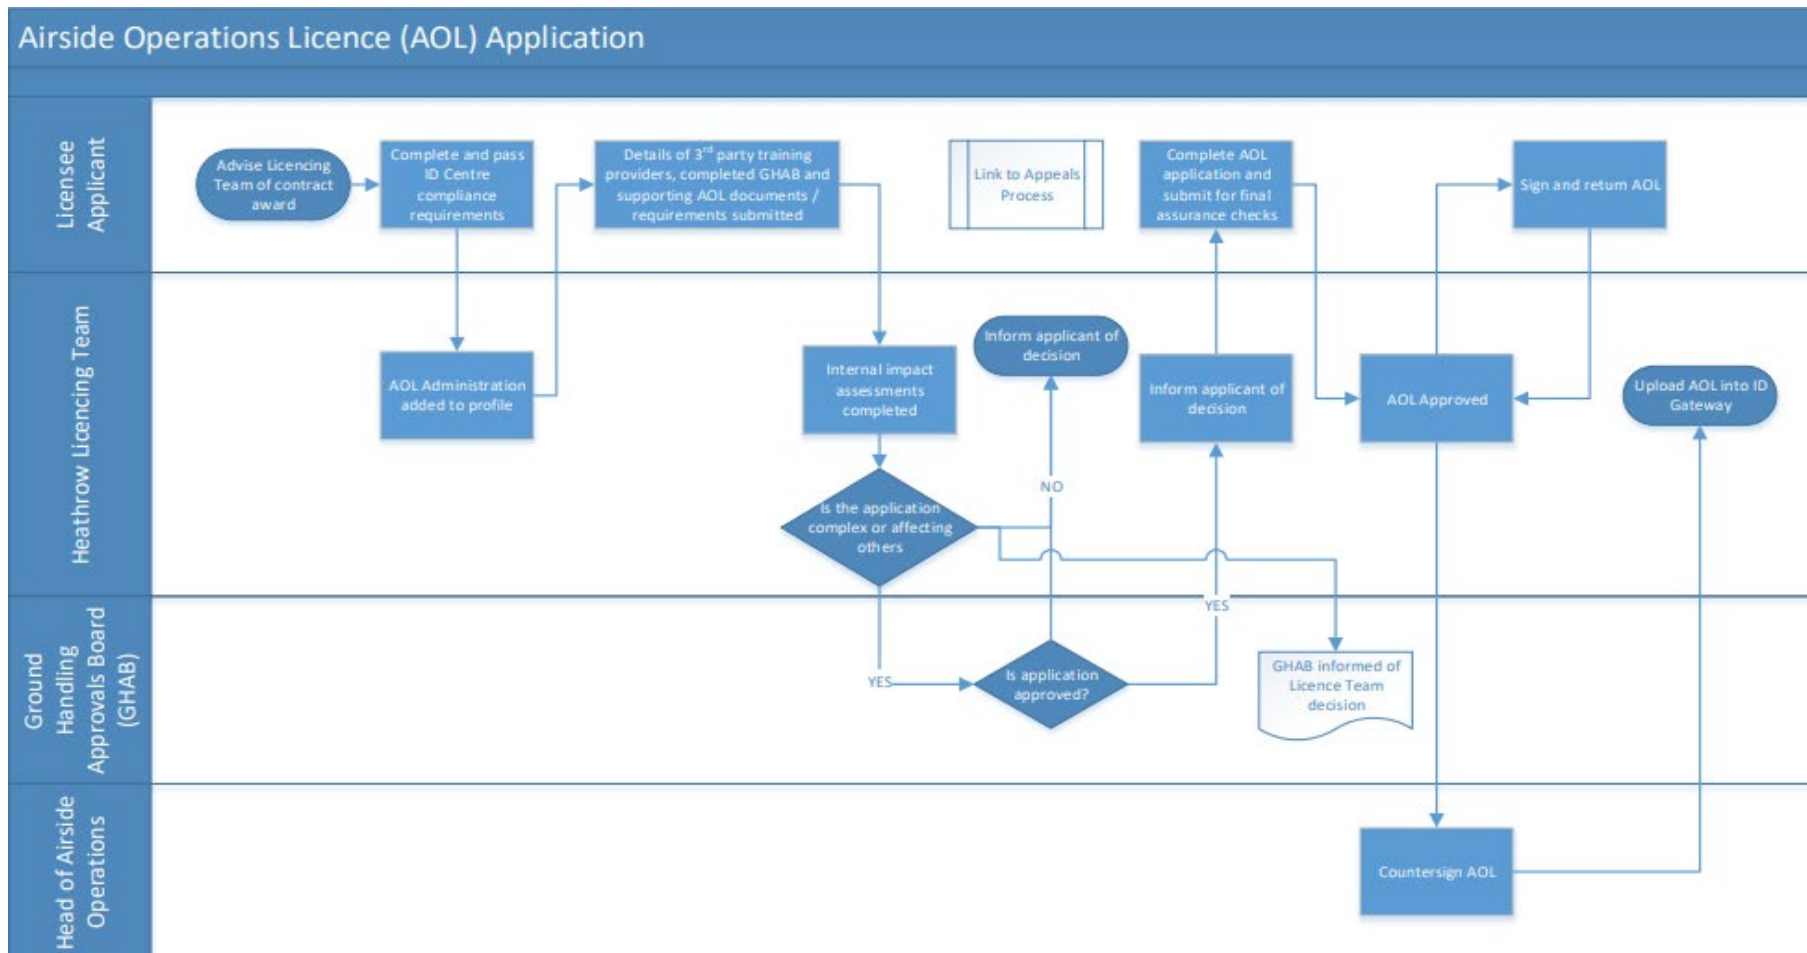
Airside Operations Licence (AOL) Application

Licensee Applicant

Advise Licencing Team of contract award

Complete and pass ID Centre compliance requirements

Details of 3$^{rd}$ party training providers, completed GHAB and supporting AOL documents / requirements submitted

Link to Appeals Process

Complete AOL application and submit for final assurance checks

Sign and return AOL

Heathrow Licencing Team

AOL Administration added to profile

Internal impact assessments completed

Inform applicant of decision

Inform applicant of decision

AOL Approved

Upload AOL into ID Gateway

Is the application complex or affecting others

NO

YES

Ground Handling Approvals Board (GHAB)

YES

Is application approved?

GHAB informed of Licence Team decision

Head of Airside Operations

Countersign AOL